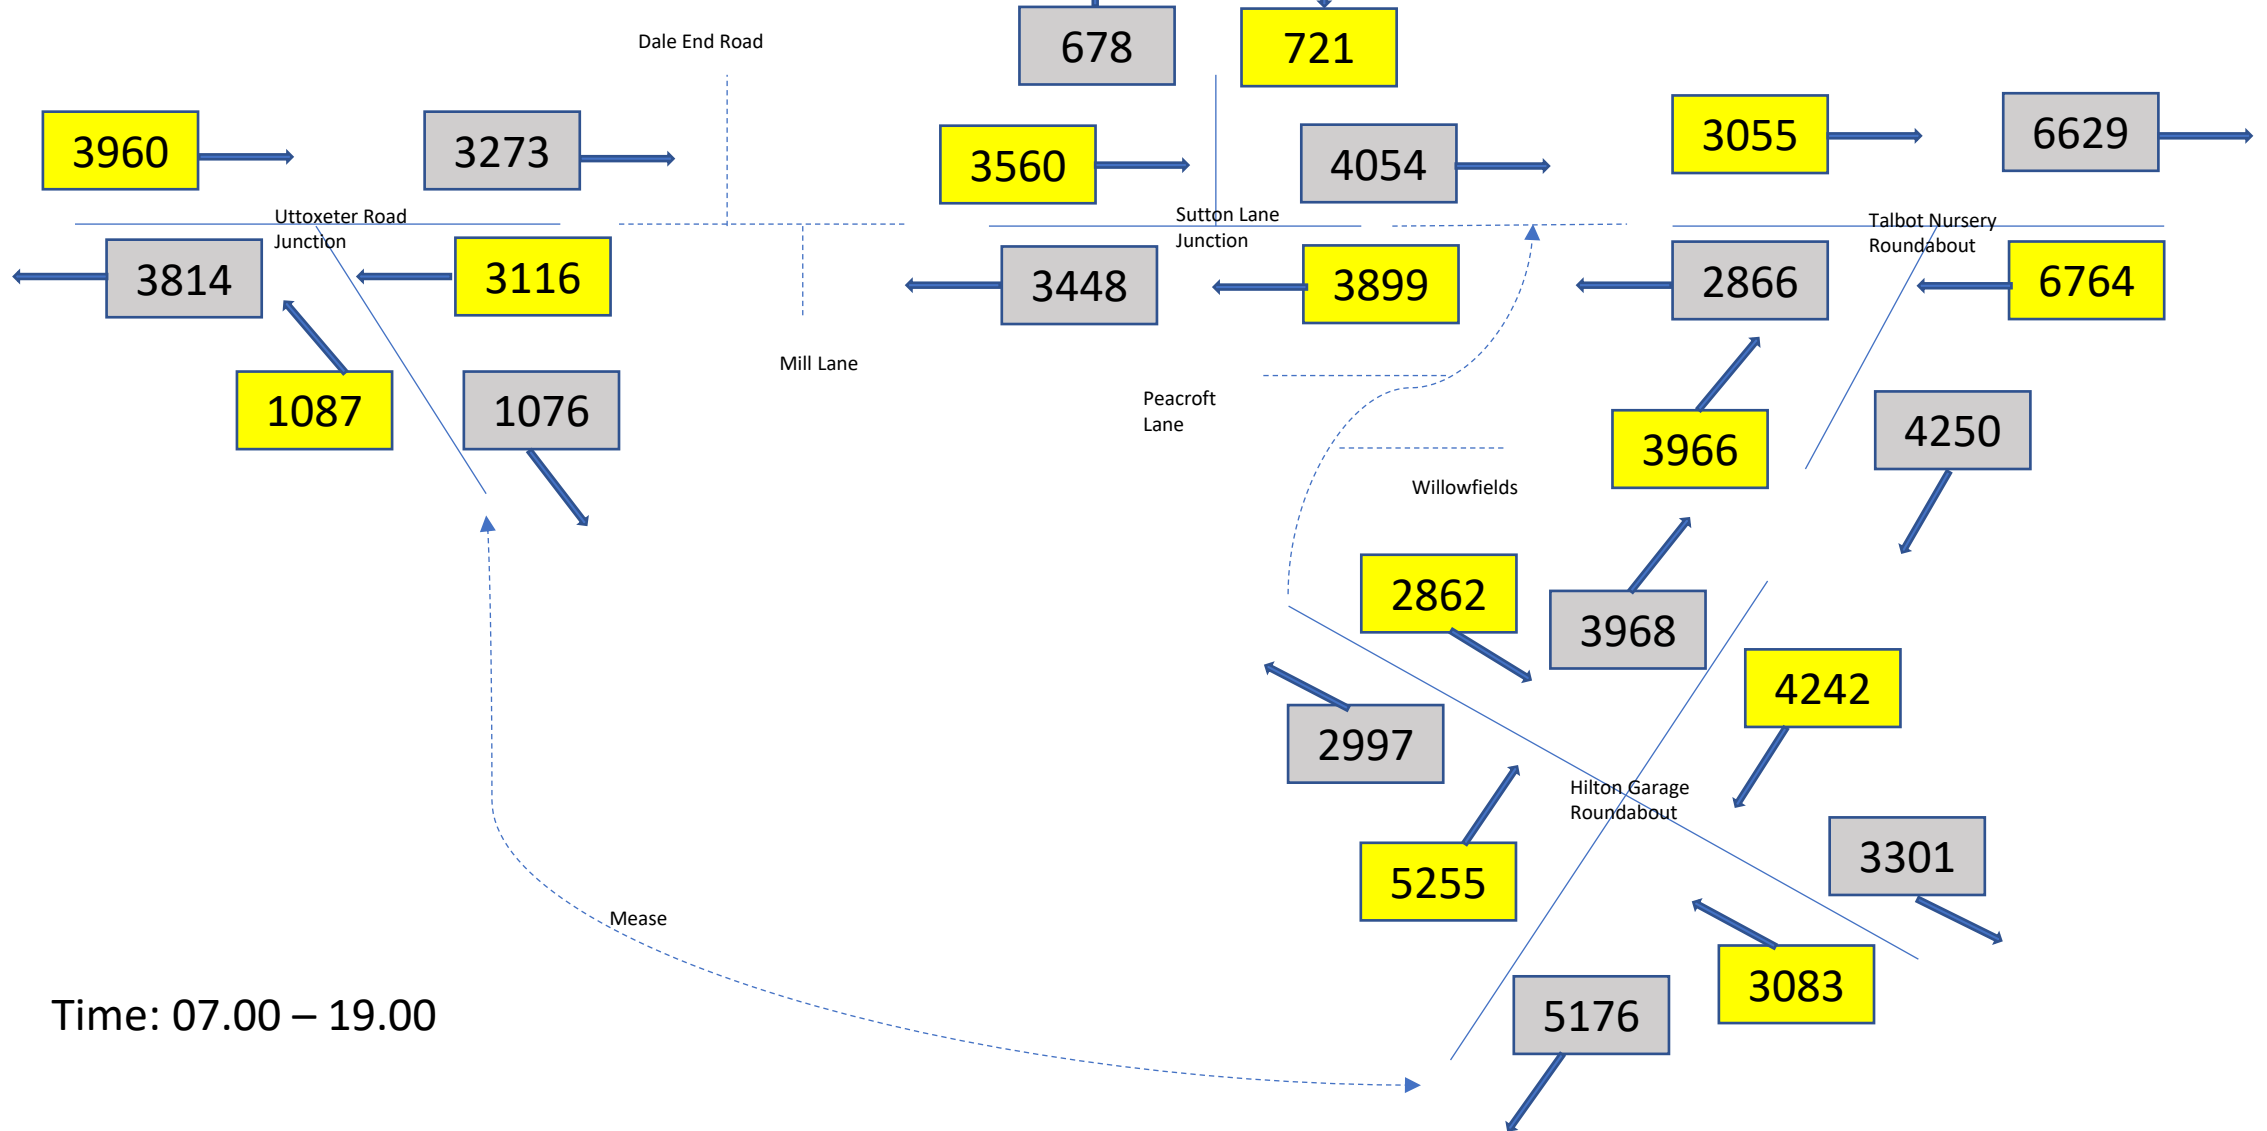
Dale End Road

678

721

3960

3273

3560

4054

3055

6629

Uttoxeter Road Junction

Sutton Lane Junction

Talbot Nursery Roundabout

3814

3116

3448

3899

2866

6764

Mill Lane

1087

1076

Peacroft Lane

3966

4250

Willowfields

2862

3968

4242

2997

Hilton Garage Roundabout

5255

3301

Mease

3083

5176

Time: 07.00 – 19.00